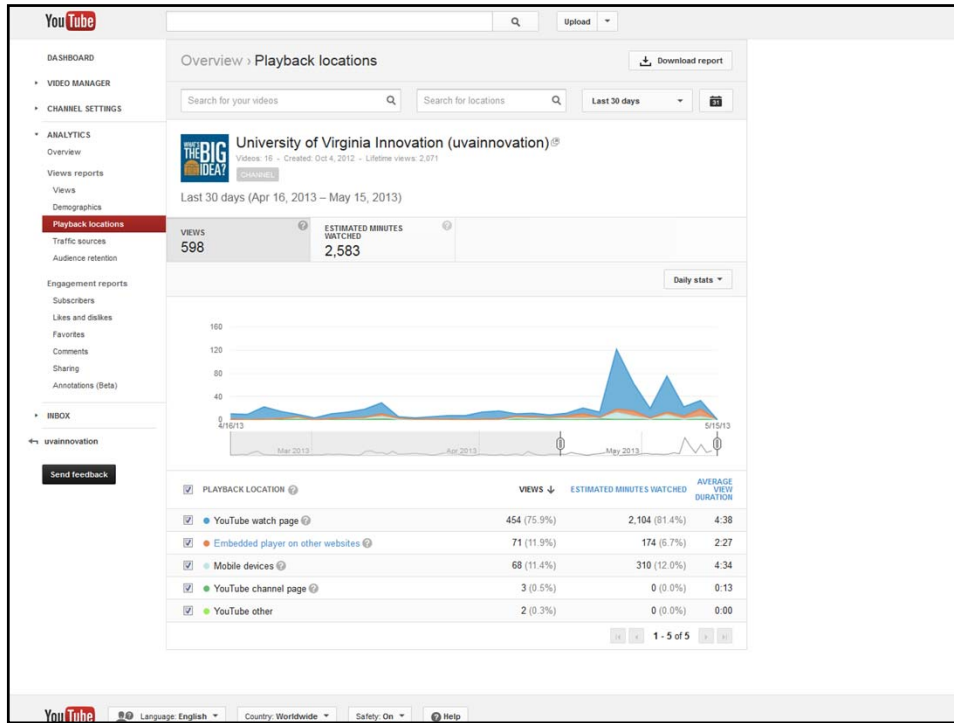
YouTube

Upload

DASHBOARD
VIDEO MANAGER
CHANNEL SETTINGS
ANALYTICS
Overview
Views reports
Views
Demographics
Playback locations
Traffic sources
Audience retention
Engagement reports
Subscribers
Likes and dislikes
Favorites
Comments
Sharing
Annotations (Beta)
INBOX
uvainnovation
Send feedback

Overview › Playback locations

Download report

Search for your videos

Search for locations

Last 30 days

31

WHAT'S THE BIG IDEA?

University of Virginia Innovation (uvainnovation)

Videos: 16 · Created: Oct 4, 2012 · Lifetime views: 2,071

CHANNEL

Last 30 days (Apr 16, 2013 – May 15, 2013)

VIEWS
598

ESTIMATED MINUTES WATCHED
2,583

Daily stats

160
120
80
40
0
4/16/13
5/15/13
Mar 2013
Apr 2013
May 2013

| PLAYBACK LOCATION | VIEWS | ESTIMATED MINUTES WATCHED | AVERAGE VIEW DURATION |
|---|---|---|---|
| YouTube watch page | 454 (75.9%) | 2,104 (81.4%) | 4:38 |
| Embedded player on other websites | 71 (11.9%) | 174 (6.7%) | 2:27 |
| Mobile devices | 68 (11.4%) | 310 (12.0%) | 4:34 |
| YouTube channel page | 3 (0.5%) | 0 (0.0%) | 0:13 |
| YouTube other | 2 (0.3%) | 0 (0.0%) | 0:00 |

1 - 5 of 5

YouTube
Language: English
Country: Worldwide
Safety: On
Help